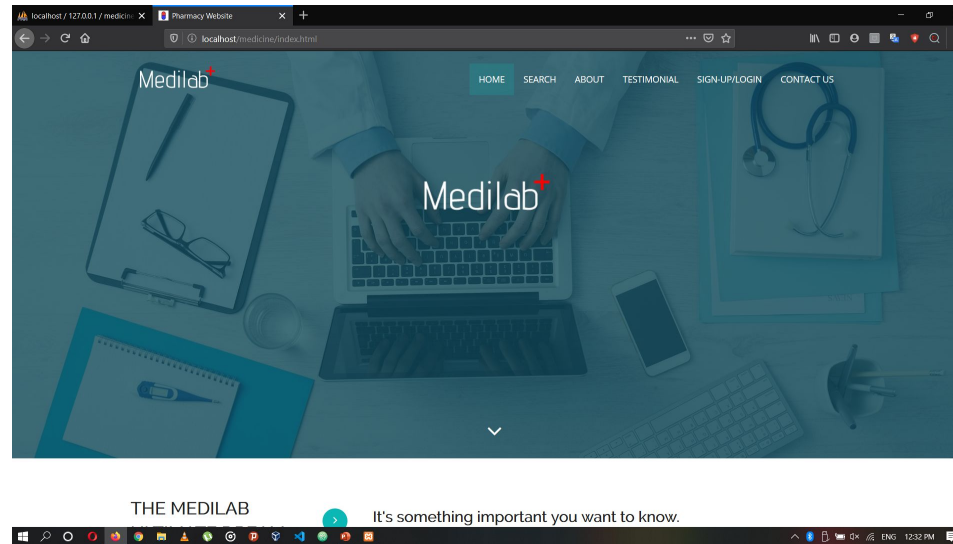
localhost / 127.0.0.1 / medicine
Pharmacy Website
localhost/medicine/index.html

Medilab
HOME SEARCH ABOUT TESTIMONIAL SIGN-UP/LOGIN CONTACT US

Medilab

THE MEDILAB
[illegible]

It's something important you want to know.

ENG 12:32 PM